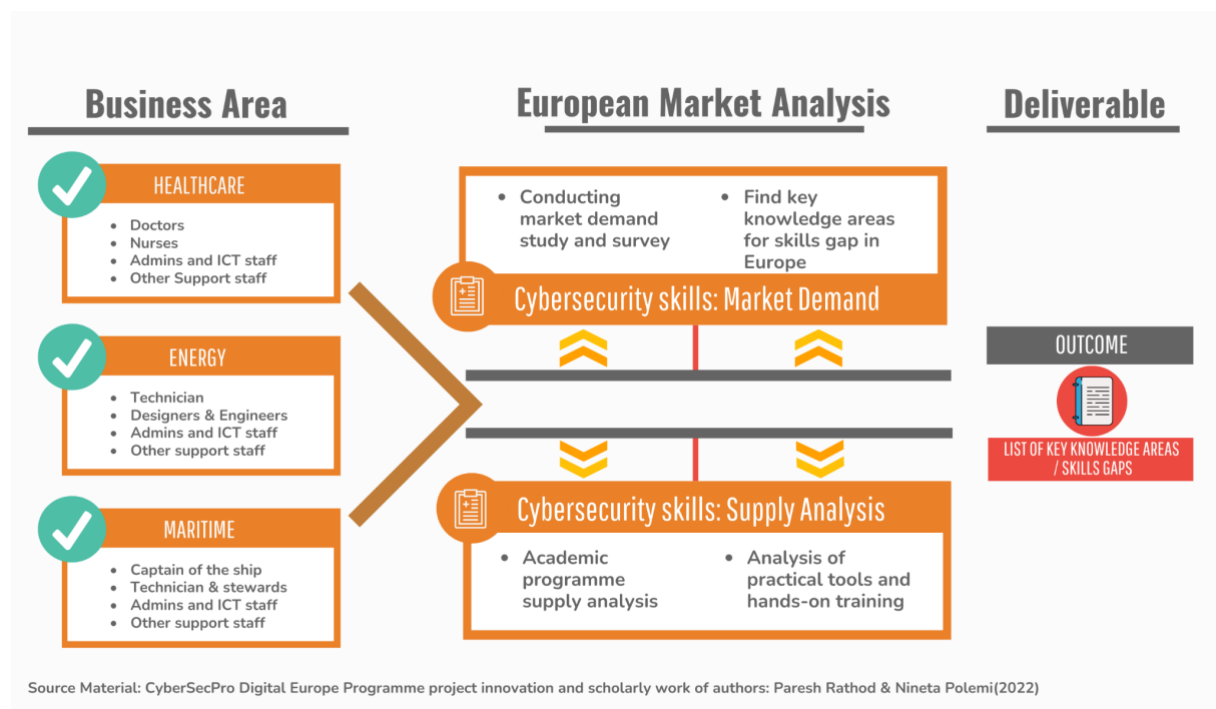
Business Area

European Market Analysis

Deliverable

HEALTHCARE
- Doctors
- Nurses
- Admins and ICT staff
- Other Support staff

ENERGY
- Technician
- Designers & Engineers
- Admins and ICT staff
- Other support staff

MARITIME
- Captain of the ship
- Technician & stewards
- Admins and ICT staff
- Other support staff

- Conducting market demand study and survey
- Find key knowledge areas for skills gap in Europe

Cybersecurity skills: Market Demand

Cybersecurity skills: Supply Analysis

- Academic programme supply analysis
- Analysis of practical tools and hands-on training

OUTCOME

LIST OF KEY KNOWLEDGE AREAS / SKILLS GAPS

Source Material: CyberSecPro Digital Europe Programme project innovation and scholarly work of authors: Paresh Rathod & Nineta Polemi(2022)